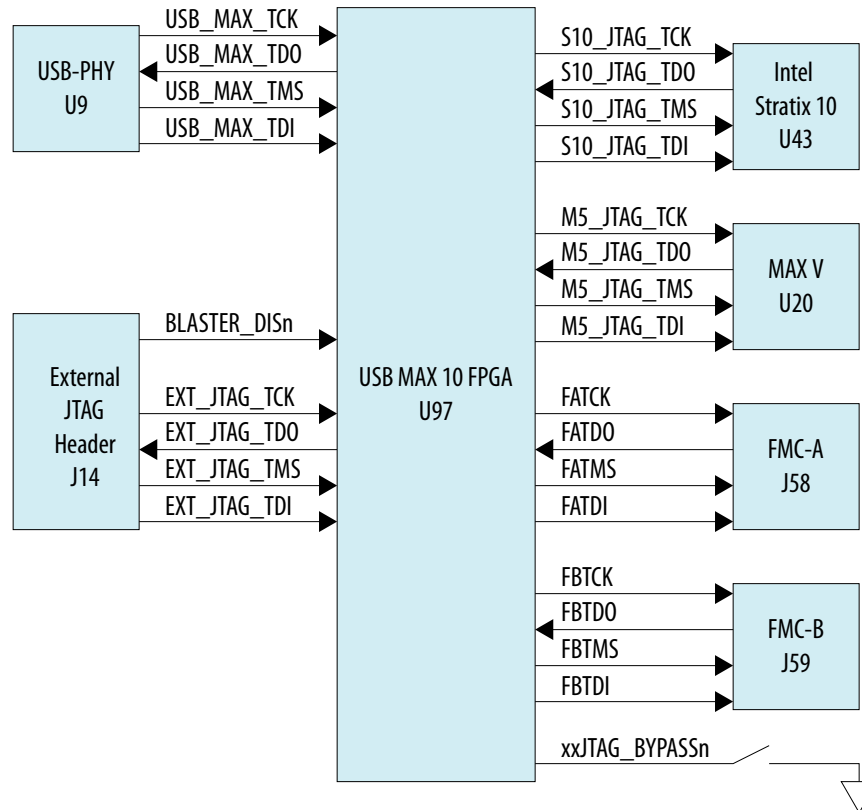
USB-PHY
U9

USB_MAX_TCK
USB_MAX_TDO
USB_MAX_TMS
USB_MAX_TDI

External
JTAG
Header
J14

BLASTER_DISn
EXT_JTAG_TCK
EXT_JTAG_TDO
EXT_JTAG_TMS
EXT_JTAG_TDI

USB MAX 10 FPGA
U97

S10_JTAG_TCK
S10_JTAG_TDO
S10_JTAG_TMS
S10_JTAG_TDI

Intel
Stratix 10
U43

M5_JTAG_TCK
M5_JTAG_TDO
M5_JTAG_TMS
M5_JTAG_TDI

MAX V
U20

FATCK
FATDO
FATMS
FATDI

FMC-A
J58

FBTCK
FBTDO
FBTMS
FBTDI

FMC-B
J59

xxJTAG_BYPASSn